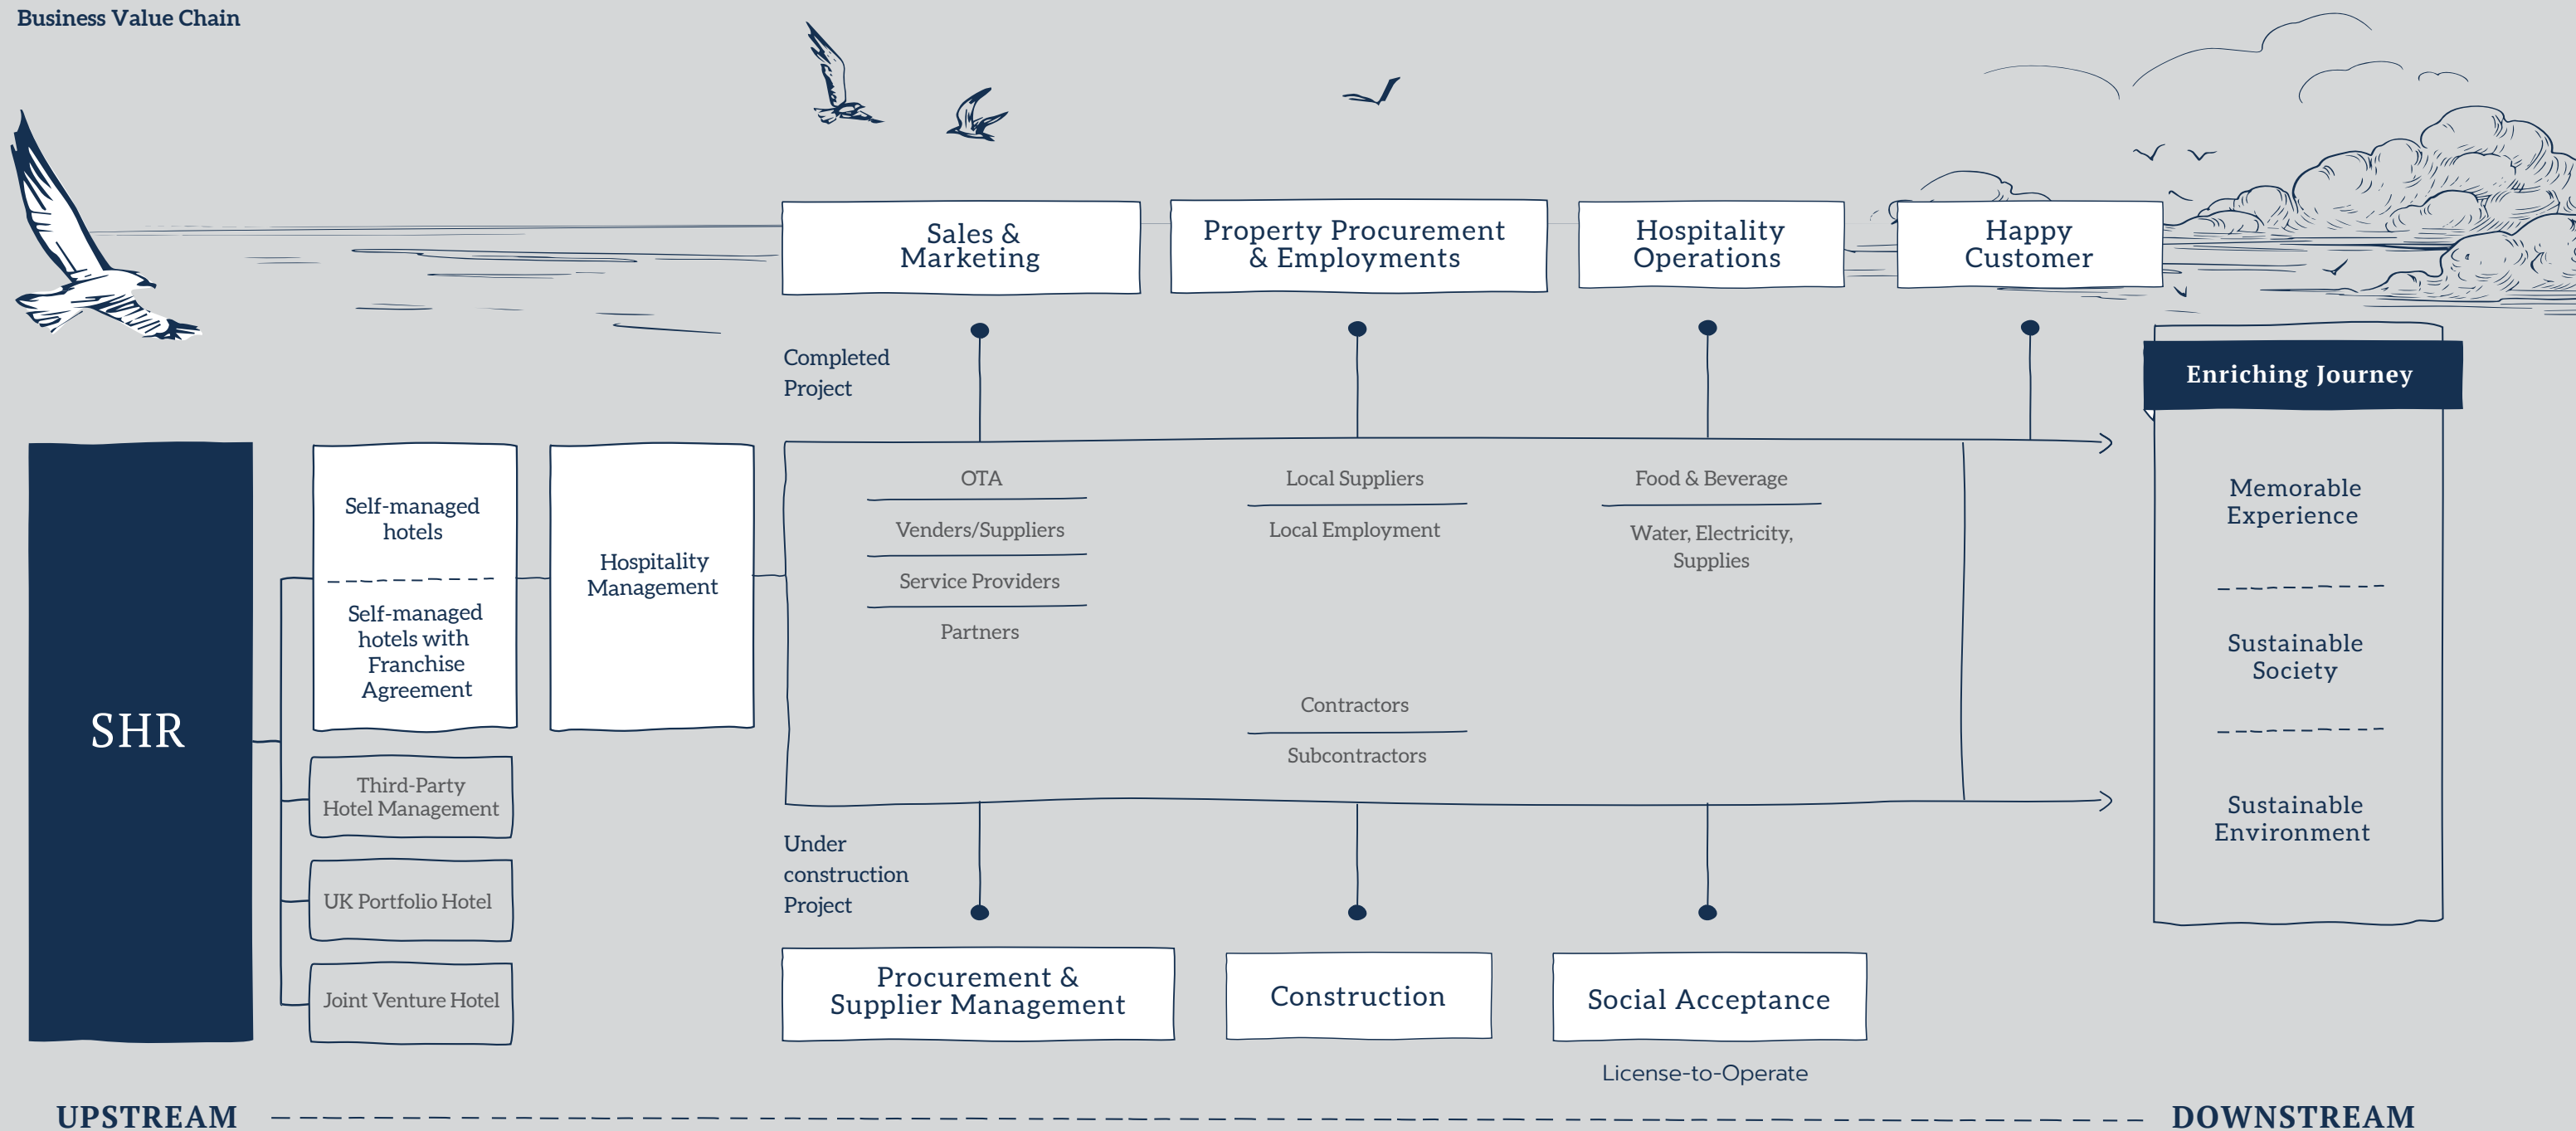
Business Value Chain

Sales & Marketing

Property Procurement & Employments

Hospitality Operations

Happy Customer

Completed Project

Enriching Journey

SHR

Self-managed hotels

Self-managed hotels with Franchise Agreement

Hospitality Management

Third-Party Hotel Management

UK Portfolio Hotel

Joint Venture Hotel

OTA

Venders/Suppliers

Service Providers

Partners

Local Suppliers

Local Employment

Contractors

Subcontractors

Food & Beverage

Water, Electricity, Supplies

Memorable Experience

Sustainable Society

Sustainable Environment

Under construction Project

Procurement & Supplier Management

Construction

Social Acceptance

License-to-Operate

UPSTREAM

DOWNSTREAM